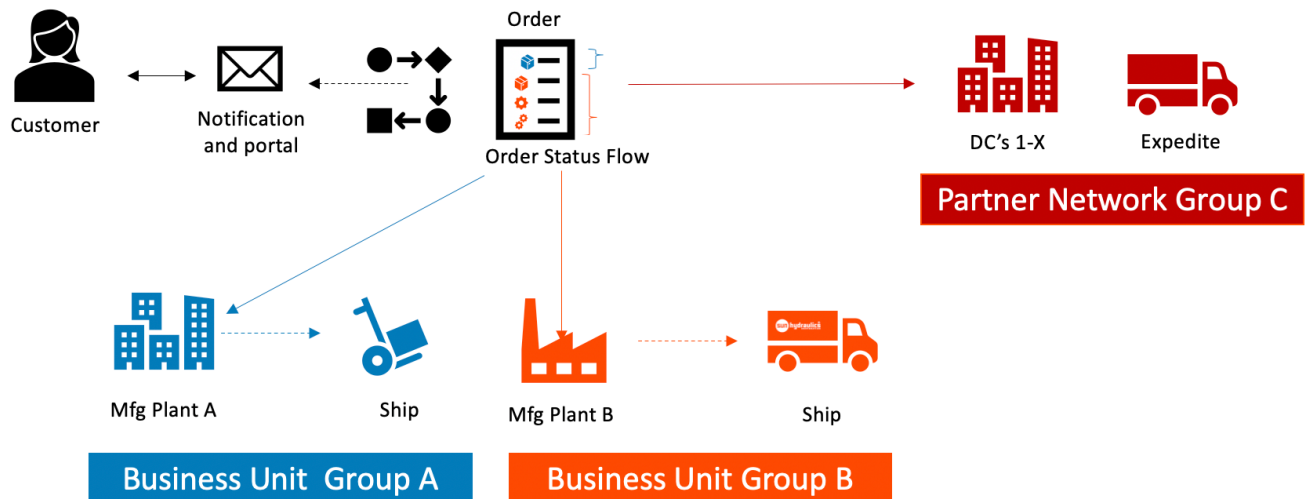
Customer

Notification and portal

Order

Order Status Flow

DC's 1-X

Expedite

Partner Network Group C

Mfg Plant A

Ship

Mfg Plant B

sun hydraulics

Ship

Business Unit Group A

Business Unit Group B